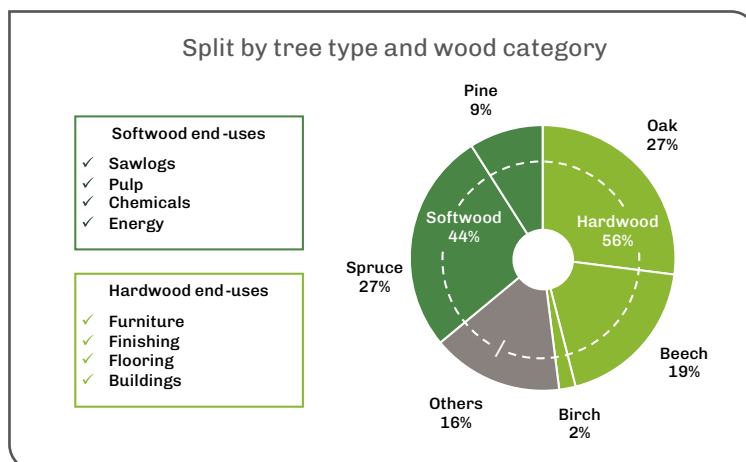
Split by tree type and wood category

Softwood end-uses
✓ Sawlogs
✓ Pulp
✓ Chemicals
✓ Energy

Hardwood end-uses
✓ Furniture
✓ Finishing
✓ Flooring
✓ Buildings

Pine
9%

Oak
27%

Softwood
44%

Hardwood
56%

Spruce
27%

Beech
19%

Others
16%

Birch
2%